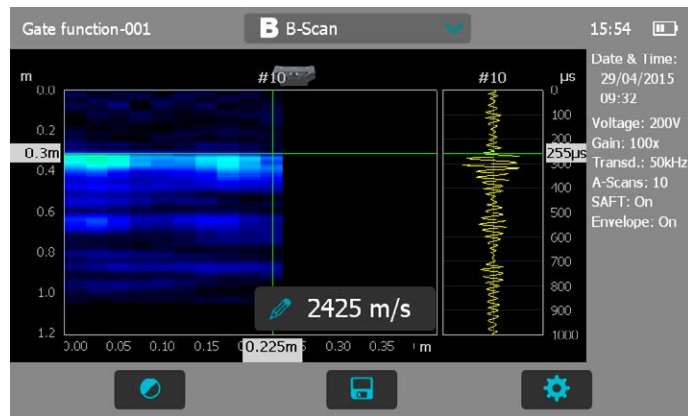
Gate function-001

B B-Scan

15:54

m

#10

#10

μs

0.0

0

Date & Time: 29/04/2015 09:32

100

0.2

200

Voltage: 200V

0.3m

255μs

Gain: 100x

0.4

Transd.: 50kHz

400

A-Scans: 10

0.6

500

SAFT: On

600

Envelope: On

0.8

700

1.0

800

2425 m/s

900

1.2

1000

0.00 0.05 0.10 0.15 0.225m 0.30 0.35 m